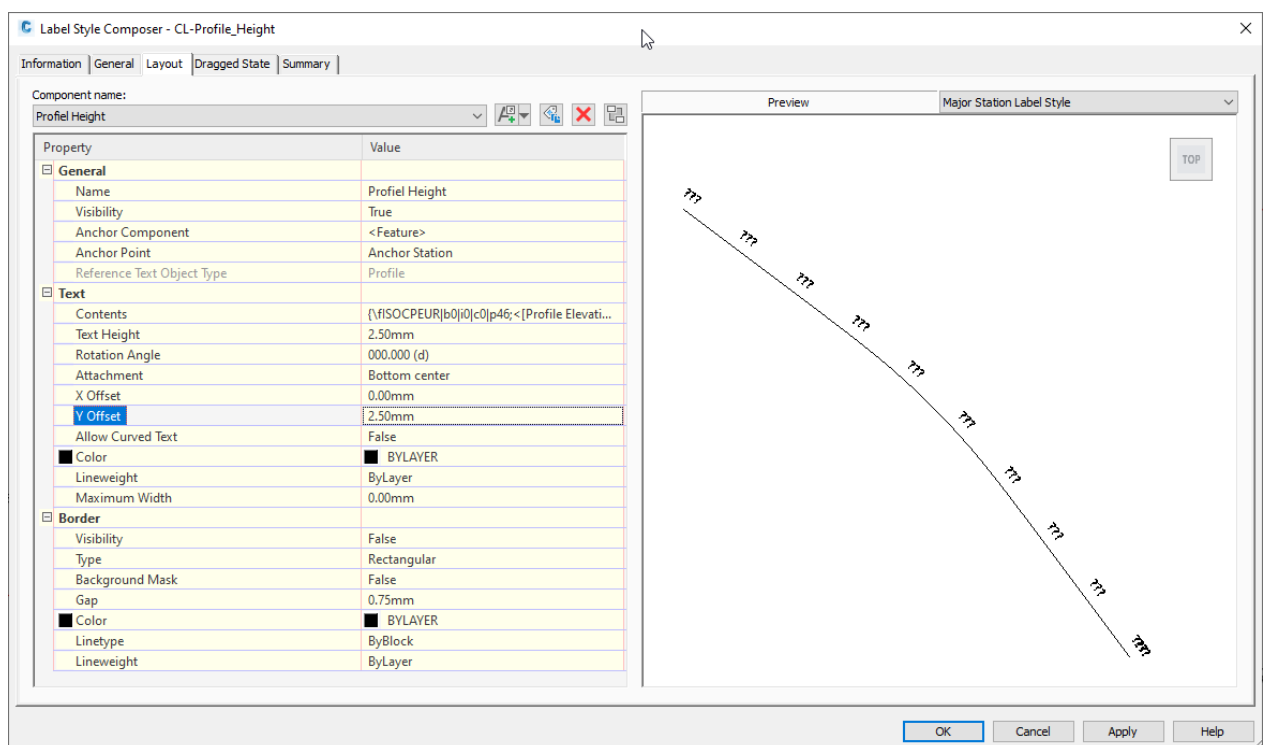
Label Style Composer - CL-Profile_Height

Information | General | Layout | Dragged State | Summary

Component name:
Profiel Height

| Property | Value |
|---|---|
| General | |
| Name | Profiel Height |
| Visibility | True |
| Anchor Component | <Feature> |
| Anchor Point | Anchor Station |
| Reference Text Object Type | Profile |
| Text | |
| Contents | {\fISOCPEUR\|b0\|i0\|c0\|p46;<[Profile Elevati... |
| Text Height | 2.50mm |
| Rotation Angle | 000.000 (d) |
| Attachment | Bottom center |
| X Offset | 0.00mm |
| Y Offset | 2.50mm |
| Allow Curved Text | False |
| Color | BYLAYER |
| Lineweight | ByLayer |
| Maximum Width | 0.00mm |
| Border | |
| Visibility | False |
| Type | Rectangular |
| Background Mask | False |
| Gap | 0.75mm |
| Color | BYLAYER |
| Linetype | ByBlock |
| Lineweight | ByLayer |

Preview | Major Station Label Style

TOP

???
???
???
???
???
???
???
???
???
???

OK | Cancel | Apply | Help